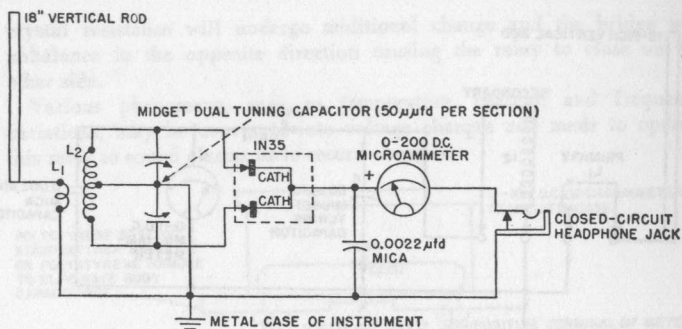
18" VERTICAL ROD

MIDGET DUAL TUNING CAPACITOR (50 $\mu\mu$fd PER SECTION)

$L_2$

$L_1$

IN35

CATH

CATH

0-200 D.C. MICROAMMETER

+

0.0022 $\mu$fd MICA

CLOSED-CIRCUIT HEADPHONE JACK

METAL CASE OF INSTRUMENT